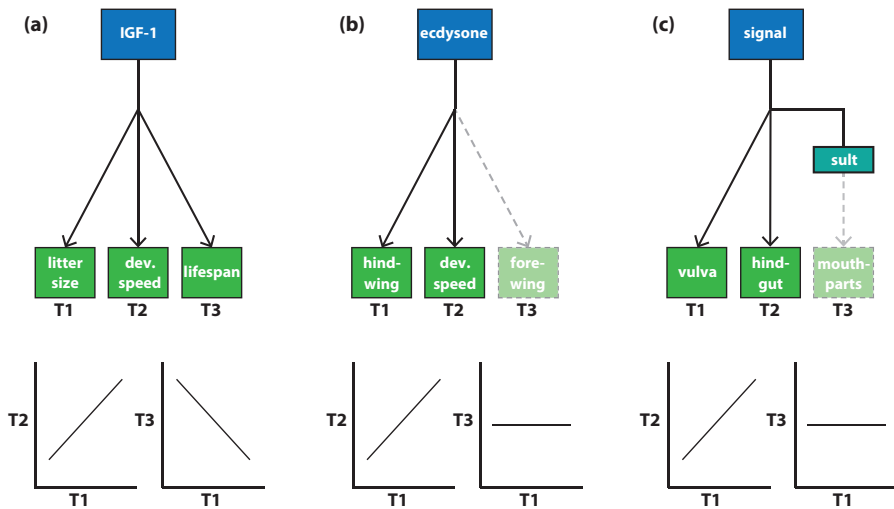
(a)

IGF-1

litter size
T1

dev. speed
T2

lifespan
T3

T2

T1

T3

T1

(b)

ecdysone

hind-wing
T1

dev. speed
T2

fore-wing
T3

T2

T1

T3

T1

(c)

signal

sult

vulva
T1

hind-gut
T2

mouth-parts
T3

T2

T1

T3

T1